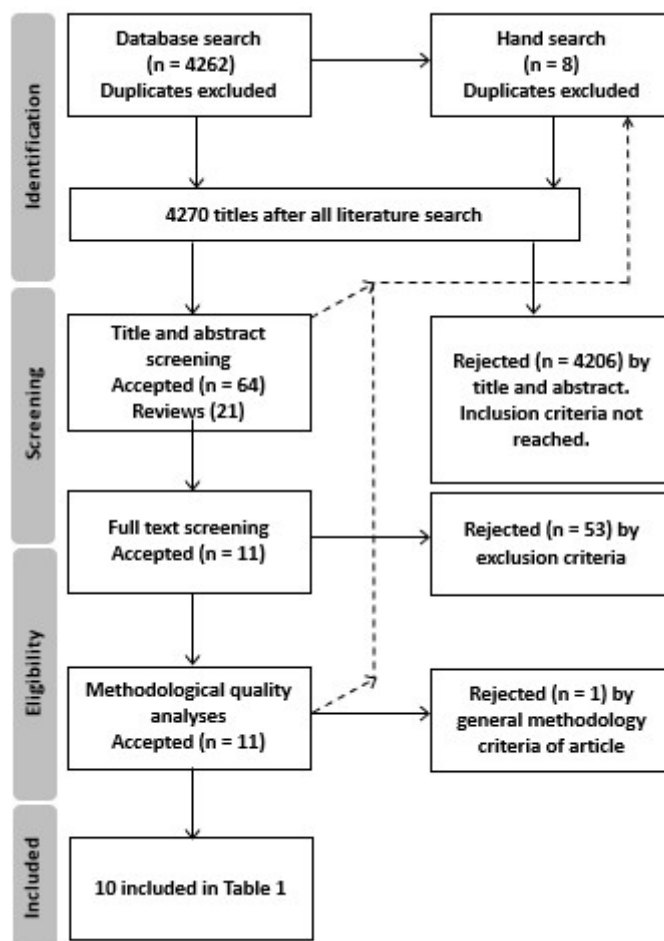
Identification

Database search (n = 4262) Duplicates excluded

Hand search (n = 8) Duplicates excluded

4270 titles after all literature search

Screening

Title and abstract screening Accepted (n = 64) Reviews (21)

Rejected (n = 4206) by title and abstract. Inclusion criteria not reached.

Full text screening Accepted (n = 11)

Rejected (n = 53) by exclusion criteria

Eligibility

Methodological quality analyses Accepted (n = 11)

Rejected (n = 1) by general methodology criteria of article

Included

10 included in Table 1